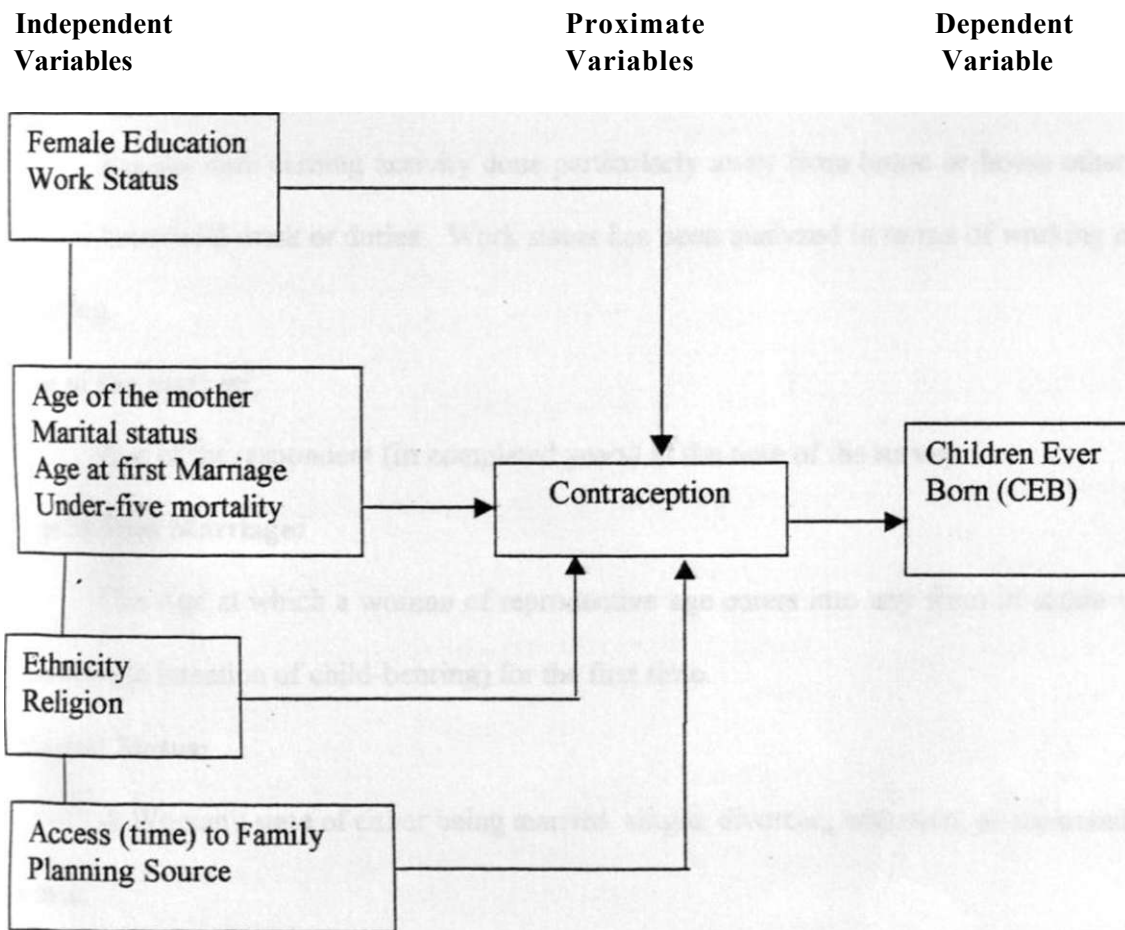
Independent Variables

Proximate Variables

Dependent Variable

Female Education
Work Status

Age of the mother
Marital status
Age at first Marriage
Under-five mortality

Contraception

Children Ever Born (CEB)

Ethnicity
Religion

Access (time) to Family Planning Source